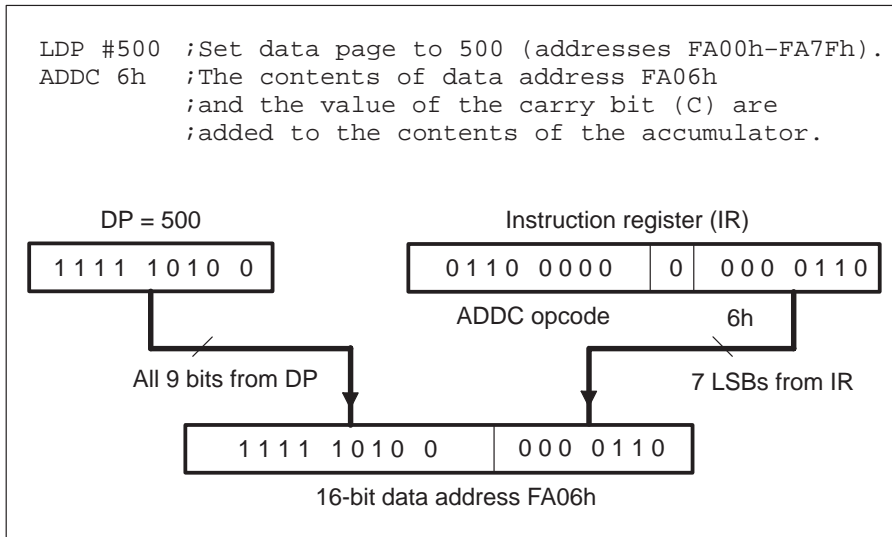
LDP #500 ;Set data page to 500 (addresses FA00h–FA7Fh).
ADDC 6h ;The contents of data address FA06h
;and the value of the carry bit (C) are
;added to the contents of the accumulator.

DP = 500

1111 1010 0

Instruction register (IR)

| 0110 0000 | 0 | 000 0110 |
|---|---|---|

ADDC opcode

6h

All 9 bits from DP

7 LSBs from IR

| 1111 1010 0 | 000 0110 |
|---|---|

16-bit data address FA06h